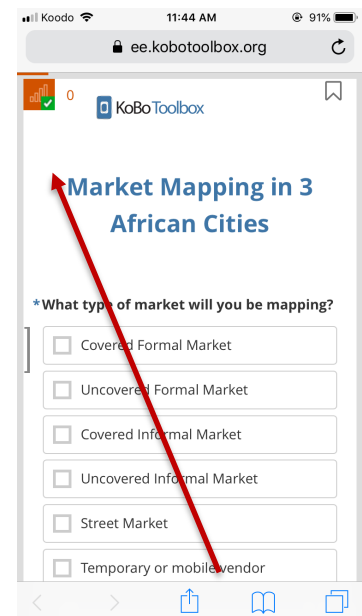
Koodo 11:44 AM 91%

ee.kobotoolbox.org

0

KoBoToolbox

Market Mapping in 3 African Cities

*What type of market will you be mapping?

Covered Formal Market

Uncovered Formal Market

Covered Informal Market

Uncovered Informal Market

Street Market

Temporary or mobile vendor